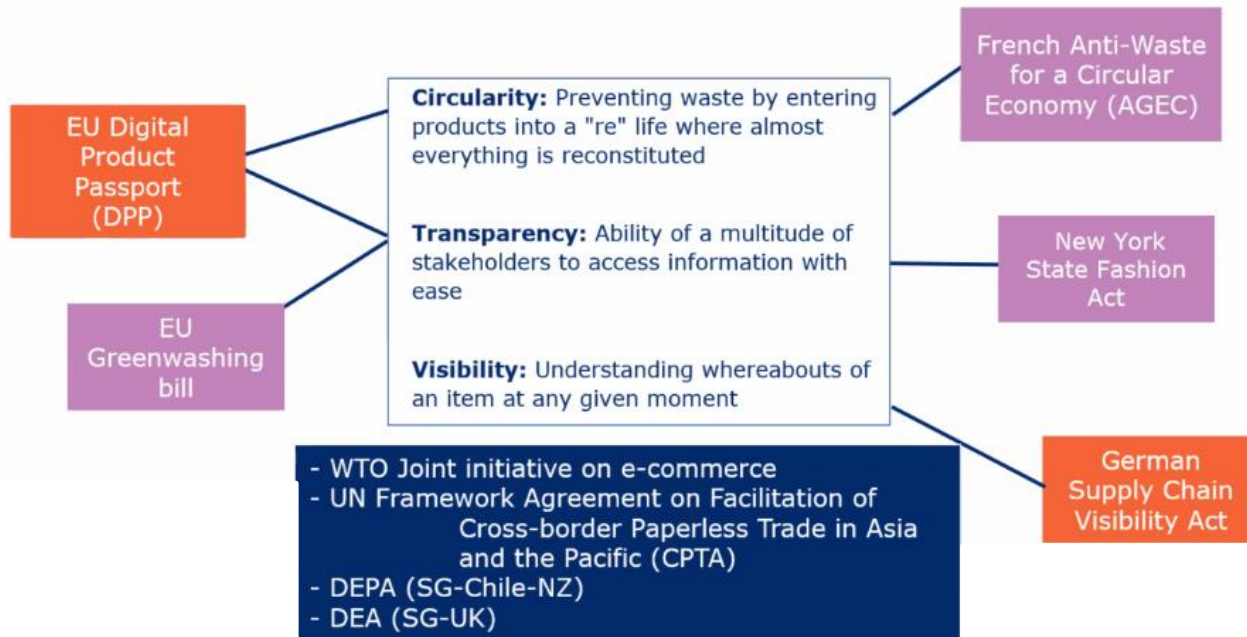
EU Digital Product Passport (DPP)

EU Greenwashing bill

Circularity: Preventing waste by entering products into a "re" life where almost everything is reconstituted

Transparency: Ability of a multitude of stakeholders to access information with ease

Visibility: Understanding whereabouts of an item at any given moment

French Anti-Waste for a Circular Economy (AGEC)

New York State Fashion Act

German Supply Chain Visibility Act

- WTO Joint initiative on e-commerce
- UN Framework Agreement on Facilitation of Cross-border Paperless Trade in Asia and the Pacific (CPTA)
- DEPA (SG-Chile-NZ)
- DEA (SG-UK)